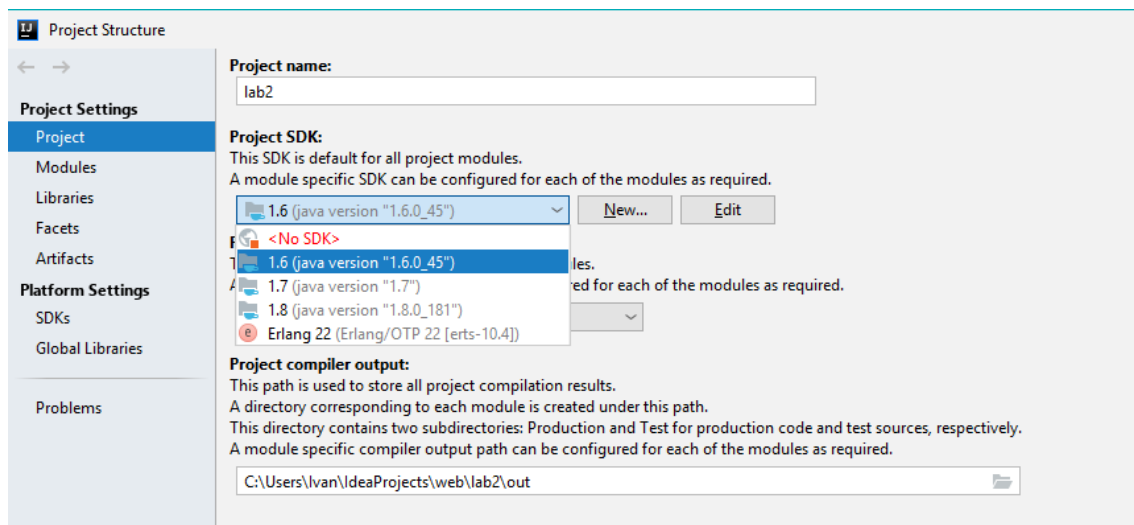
Project Structure

Project Settings
Project
Modules
Libraries
Facets
Artifacts
Platform Settings
SDKs
Global Libraries

Problems

Project name:
lab2

Project SDK:
This SDK is default for all project modules.
A module specific SDK can be configured for each of the modules as required.

1.6 (java version "1.6.0_45")
New...
Edit

<No SDK>
1.6 (java version "1.6.0_45")
1.7 (java version "1.7")
1.8 (java version "1.8.0_181")
Erlang 22 (Erlang/OTP 22 [erts-10.4])

P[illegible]
T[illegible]les.
A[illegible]red for each of the modules as required.

Project compiler output:
This path is used to store all project compilation results.
A directory corresponding to each module is created under this path.
This directory contains two subdirectories: Production and Test for production code and test sources, respectively.
A module specific compiler output path can be configured for each of the modules as required.
C:\Users\Ivan\IdeaProjects\web\lab2\out